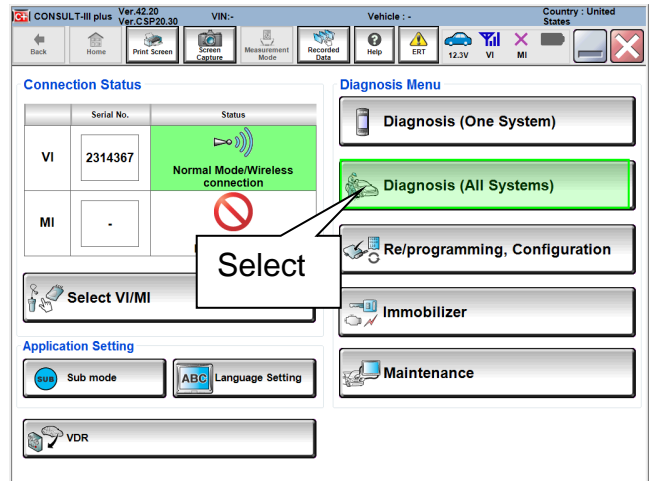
CONSULT-III plus Ver.42.20 Ver.CSP20.30 VIN:- Vehicle : - Country : United States

Back Home Print Screen Screen Capture Measurement Mode Recorded Data Help ERT 12.3V VI MI

Connection Status

| | Serial No. | Status |
|---|---|---|
| VI | 2314367 | Normal Mode/Wireless connection |
| MI | - | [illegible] |

Select VI/MI

Application Setting

Sub mode

Language Setting

VDR

Diagnosis Menu

Diagnosis (One System)

Diagnosis (All Systems)

Select

Re/programming, Configuration

Immobilizer

Maintenance